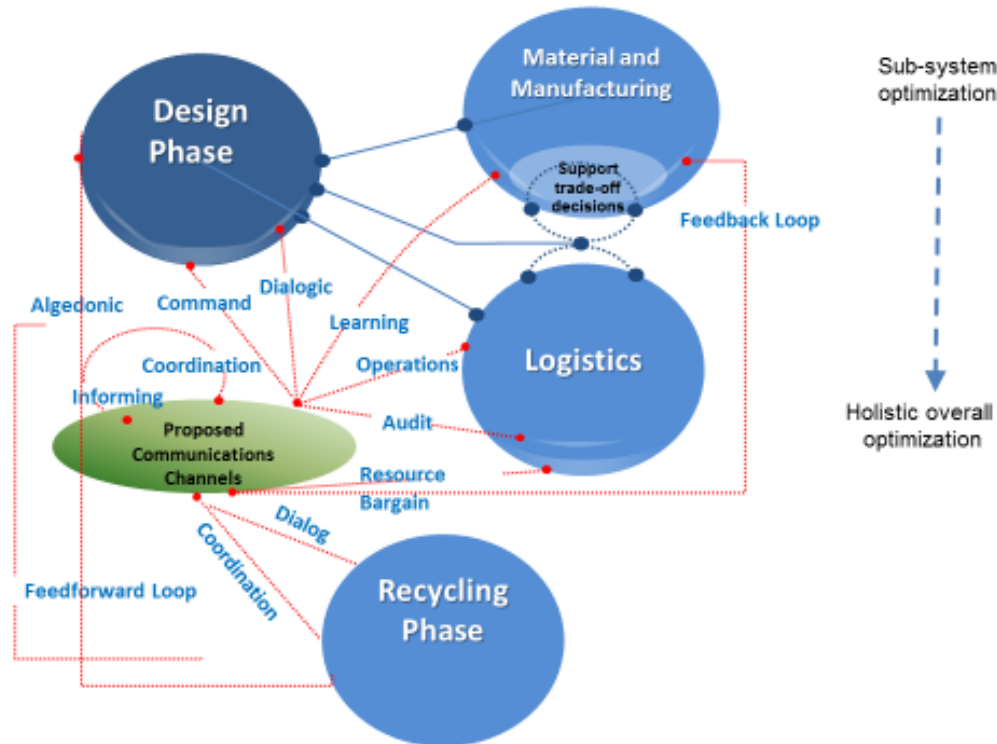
Design Phase

Material and Manufacturing

Sub-system optimization

Support trade-off decisions

Feedback Loop

Algedonic

Command

Dialogic

Learning

Coordination

Operations

Logistics

Informing

Proposed Communications Channels

Audit

Holistic overall optimization

Resource Bargain

Dialog

Coordination

Feedforward Loop

Recycling Phase